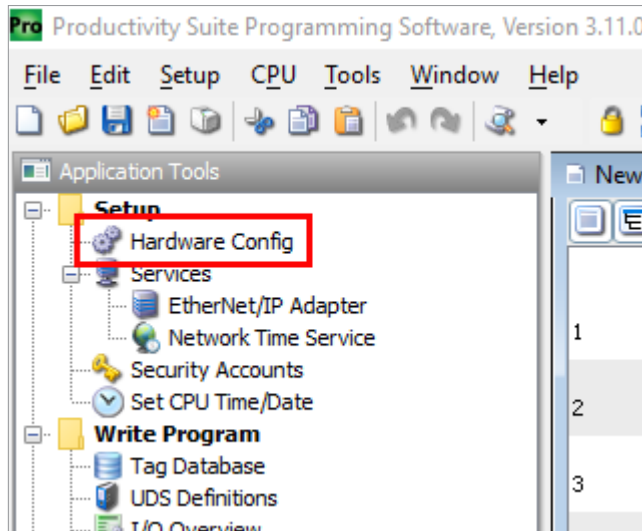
Pro Productivity Suite Programming Software, Version 3.11.0

File Edit Setup CPU Tools Window Help

Application Tools

Setup
Hardware Config
Services
EtherNet/IP Adapter
Network Time Service
Security Accounts
Set CPU Time/Date
Write Program
Tag Database
UDS Definitions
I/O Overview

New

1
2
3